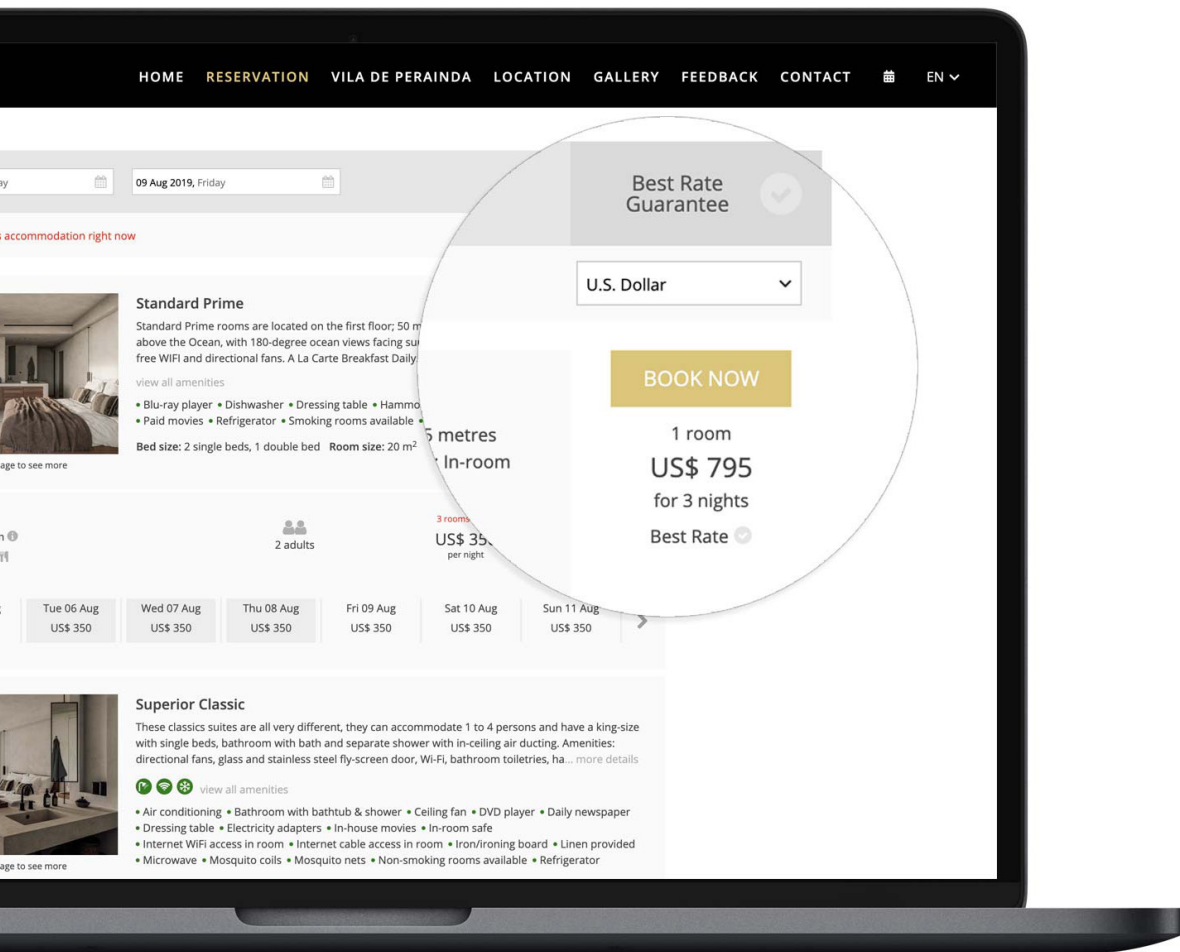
HOME RESERVATION VILA DE PERAINDA LOCATION GALLERY FEEDBACK CONTACT EN

ay

09 Aug 2019, Friday

s accommodation right now

Best Rate Guarantee

U.S. Dollar

Standard Prime

Standard Prime rooms are located on the first floor; 50 m above the Ocean, with 180-degree ocean views facing su free WIFI and directional fans. A La Carte Breakfast Daily

view all amenities

• Blu-ray player • Dishwasher • Dressing table • Hammo
• Paid movies • Refrigerator • Smoking rooms available •

Bed size: 2 single beds, 1 double bed Room size: 20 m²

5 metres
In-room

age to see more

BOOK NOW

1 room
US$ 795
for 3 nights
Best Rate

2 adults

3 rooms
US$ 35
per night

Tue 06 Aug US$ 350
Wed 07 Aug US$ 350
Thu 08 Aug US$ 350
Fri 09 Aug US$ 350
Sat 10 Aug US$ 350
Sun 11 Aug US$ 350

Superior Classic

These classics suites are all very different, they can accommodate 1 to 4 persons and have a king-size with single beds, bathroom with bath and separate shower with in-ceiling air ducting. Amenities: directional fans, glass and stainless steel fly-screen door, Wi-Fi, bathroom toiletries, ha... more details

view all amenities

• Air conditioning • Bathroom with bathtub & shower • Ceiling fan • DVD player • Daily newspaper
• Dressing table • Electricity adapters • In-house movies • In-room safe
• Internet WiFi access in room • Internet cable access in room • Iron/ironing board • Linen provided
• Microwave • Mosquito coils • Mosquito nets • Non-smoking rooms available • Refrigerator

age to see more